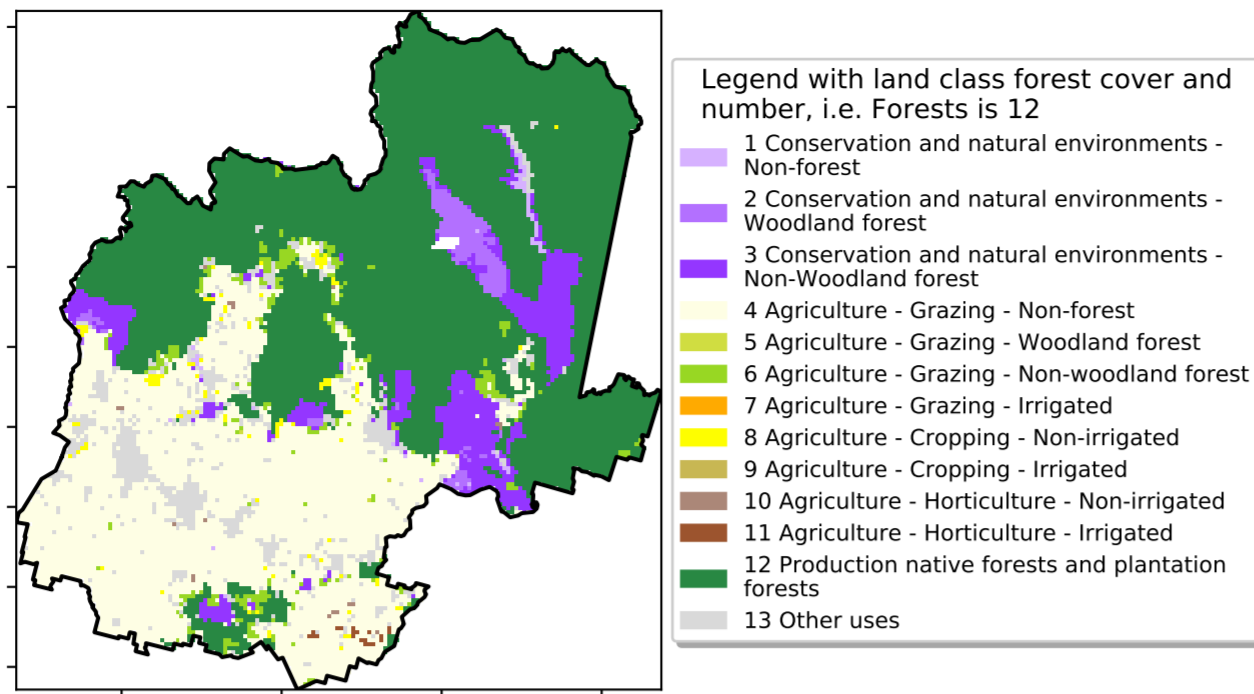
Legend with land class forest cover and number, i.e. Forests is 12

1 Conservation and natural environments - Non-forest
2 Conservation and natural environments - Woodland forest
3 Conservation and natural environments - Non-Woodland forest
4 Agriculture - Grazing - Non-forest
5 Agriculture - Grazing - Woodland forest
6 Agriculture - Grazing - Non-woodland forest
7 Agriculture - Grazing - Irrigated
8 Agriculture - Cropping - Non-irrigated
9 Agriculture - Cropping - Irrigated
10 Agriculture - Horticulture - Non-irrigated
11 Agriculture - Horticulture - Irrigated
12 Production native forests and plantation forests
13 Other uses